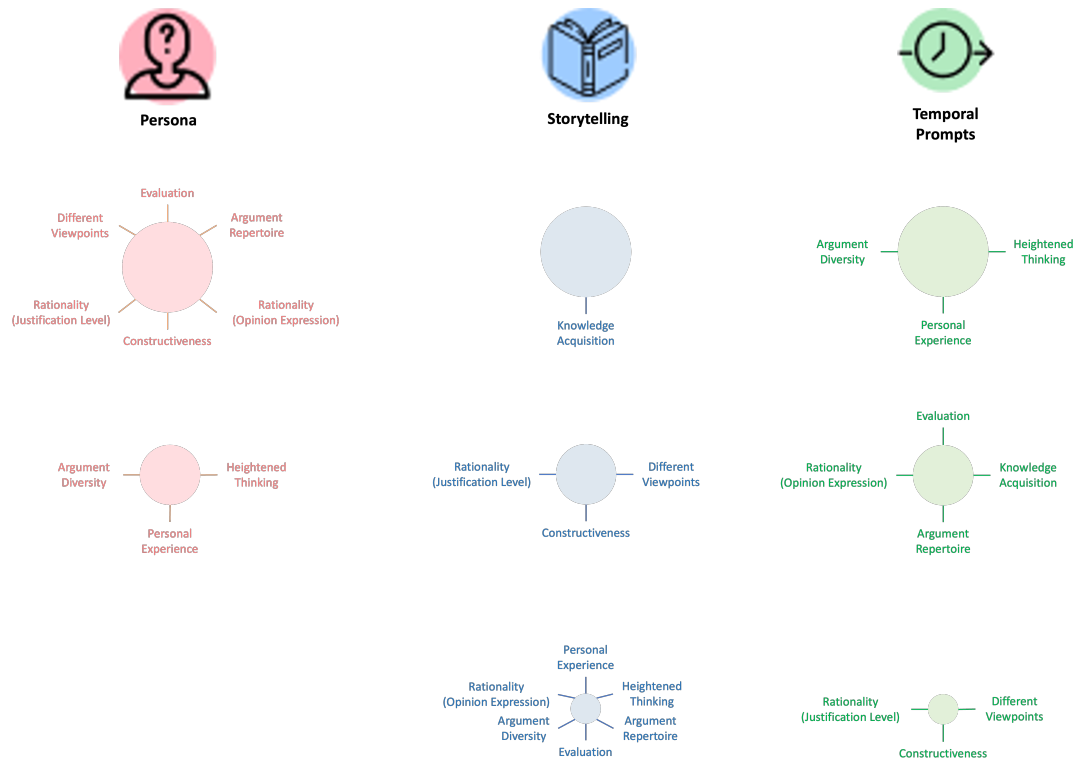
Persona

Storytelling

Temporal Prompts

Evaluation

Different Viewpoints

Argument Repertoire

Rationality (Justification Level)

Rationality (Opinion Expression)

Constructiveness

Knowledge Acquisition

Argument Diversity

Heightened Thinking

Personal Experience

Argument Diversity

Heightened Thinking

Personal Experience

Rationality (Justification Level)

Different Viewpoints

Constructiveness

Evaluation

Rationality (Opinion Expression)

Knowledge Acquisition

Argument Repertoire

Personal Experience

Rationality (Opinion Expression)

Heightened Thinking

Argument Diversity

Argument Repertoire

Evaluation

Rationality (Justification Level)

Different Viewpoints

Constructiveness